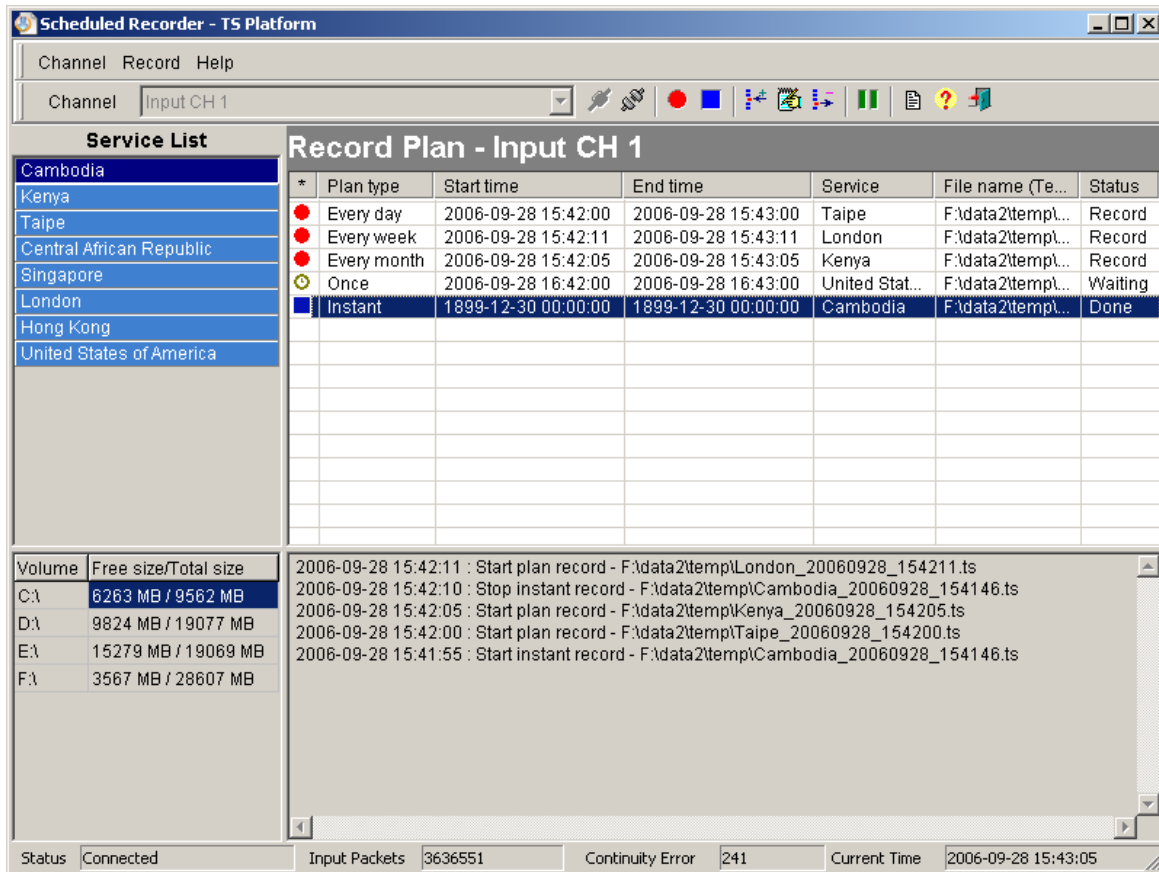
Scheduled Recorder - TS Platform

Channel Record Help

Channel Input CH 1

Service List

Cambodia
Kenya
Taipe
Central African Republic
Singapore
London
Hong Kong
United States of America

Record Plan - Input CH 1

| * | Plan type | Start time | End time | Service | File name (Te... | Status |
|---|---|---|---|---|---|---|
| | Every day | 2006-09-28 15:42:00 | 2006-09-28 15:43:00 | Taipe | F:\data2\temp\... | Record |
| | Every week | 2006-09-28 15:42:11 | 2006-09-28 15:43:11 | London | F:\data2\temp\... | Record |
| | Every month | 2006-09-28 15:42:05 | 2006-09-28 15:43:05 | Kenya | F:\data2\temp\... | Record |
| | Once | 2006-09-28 16:42:00 | 2006-09-28 16:43:00 | United Stat... | F:\data2\temp\... | Waiting |
| | Instant | 1899-12-30 00:00:00 | 1899-12-30 00:00:00 | Cambodia | F:\data2\temp\... | Done |

| Volume | Free size/Total size |
|---|---|
| C:\ | 6263 MB / 9562 MB |
| D:\ | 9824 MB / 19077 MB |
| E:\ | 15279 MB / 19069 MB |
| F:\ | 3567 MB / 28607 MB |

2006-09-28 15:42:11 : Start plan record - F:\data2\temp\London_20060928_154211.ts
2006-09-28 15:42:10 : Stop instant record - F:\data2\temp\Cambodia_20060928_154146.ts
2006-09-28 15:42:05 : Start plan record - F:\data2\temp\Kenya_20060928_154205.ts
2006-09-28 15:42:00 : Start plan record - F:\data2\temp\Taipe_20060928_154200.ts
2006-09-28 15:41:55 : Start instant record - F:\data2\temp\Cambodia_20060928_154146.ts

Status Connected Input Packets 3636551 Continuity Error 241 Current Time 2006-09-28 15:43:05